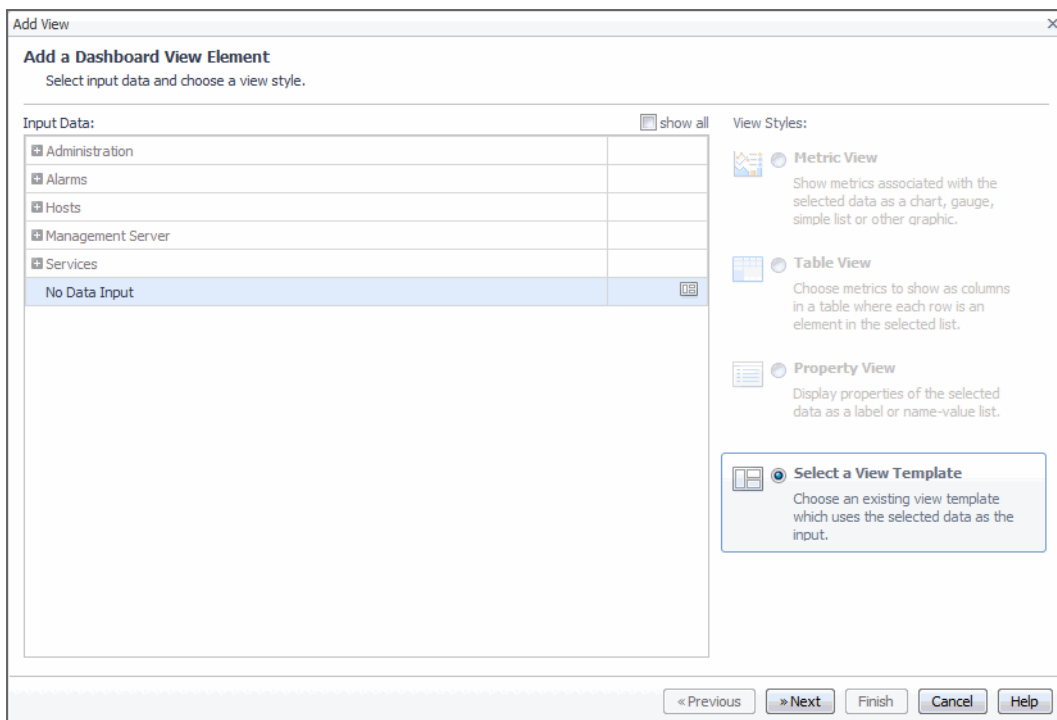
Add View

×

Add a Dashboard View Element

Select input data and choose a view style.

Input Data:

show all

Administration

Alarms

Hosts

Management Server

Services

No Data Input

View Styles:

Metric View

Show metrics associated with the selected data as a chart, gauge, simple list or other graphic.

Table View

Choose metrics to show as columns in a table where each row is an element in the selected list.

Property View

Display properties of the selected data as a label or name-value list.

Select a View Template

Choose an existing view template which uses the selected data as the input.

«Previous

»Next

Finish

Cancel

Help